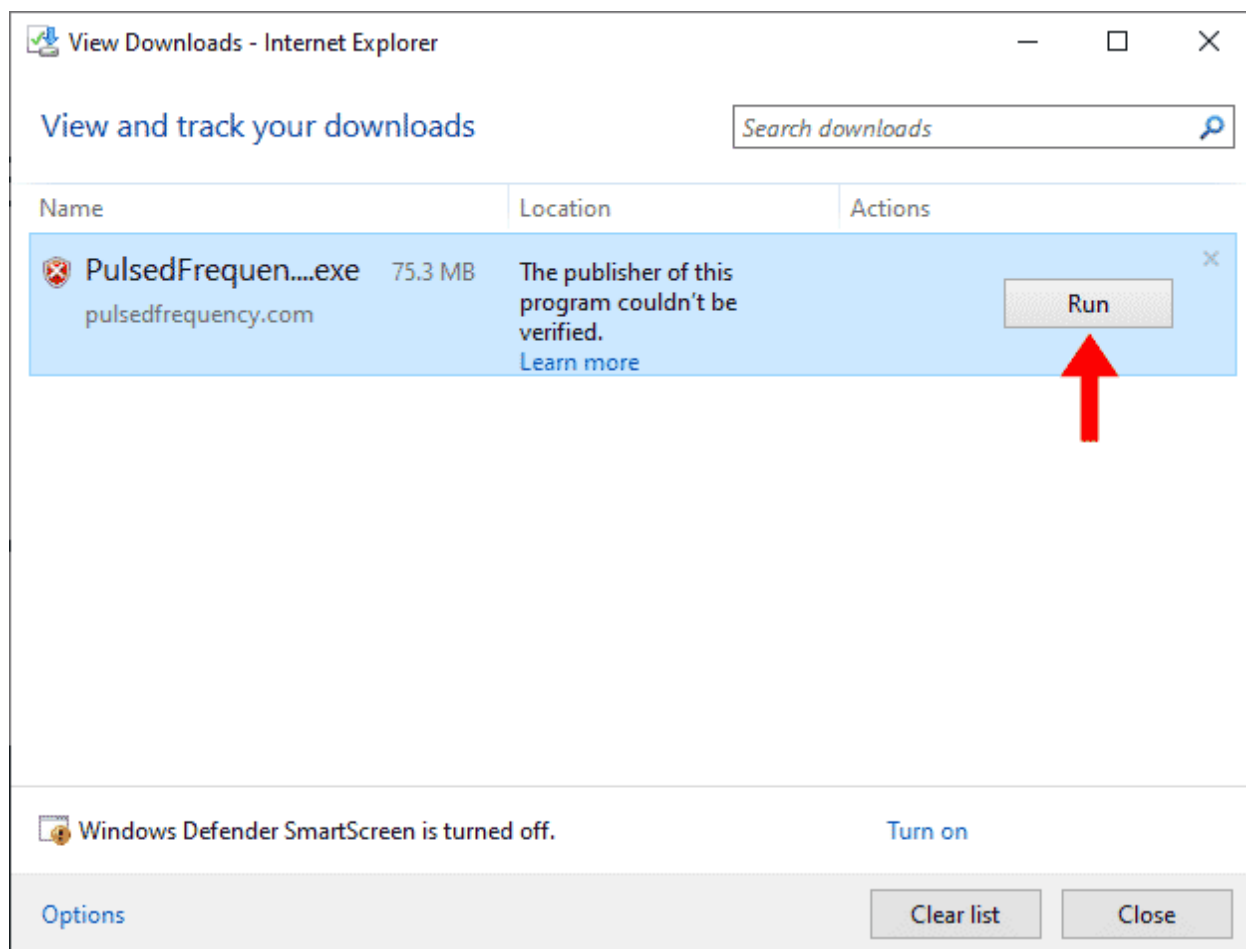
View Downloads - Internet Explorer

View and track your downloads

Search downloads

| Name | Location | Actions |
|---|---|---|
| PulsedFrequen....exe 75.3 MB pulsedfrequency.com | The publisher of this program couldn't be verified. Learn more | Run |

Windows Defender SmartScreen is turned off.

Turn on

Options

Clear list

Close